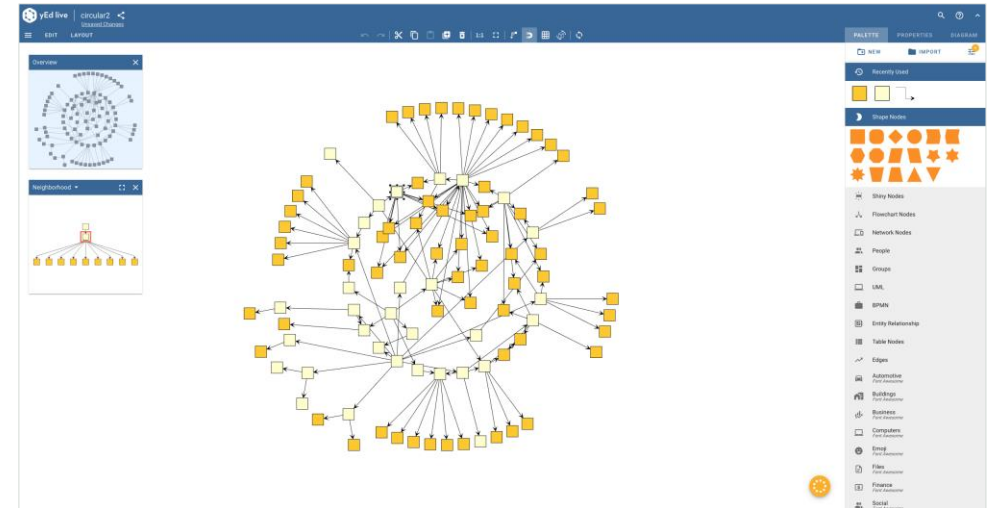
yEd live | circular2
Unsaved Changes

EDIT LAYOUT

PALETTE PROPERTIES DIAGRAM

NEW IMPORT

Overview

Neighborhood

Recently Used

Shape Nodes

Shiny Nodes

Flowchart Nodes

Network Nodes

People

Groups

UML

BPMN

Entity Relationship

Table Nodes

Edges

Automotive
Font Awesome

Buildings
Font Awesome

Business
Font Awesome

Computers
Font Awesome

Emoji
Font Awesome

Files
Font Awesome

Finance
Font Awesome

Social